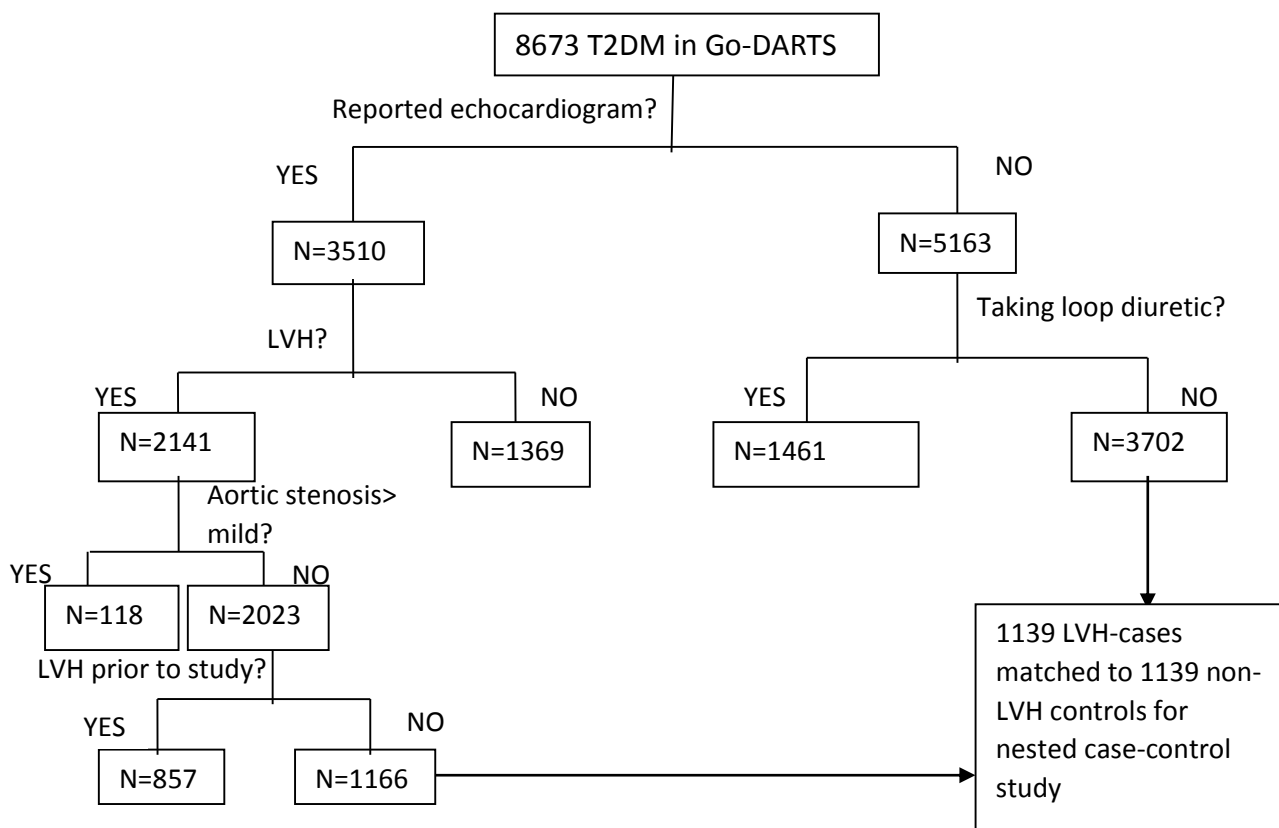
8673 T2DM in Go-DARTS

Reported echocardiogram?

YES

NO

N=3510

N=5163

LVH?

Taking loop diuretic?

YES

NO

YES

NO

N=2141

N=1369

N=1461

N=3702

Aortic stenosis> mild?

YES

NO

N=118

N=2023

LVH prior to study?

YES

NO

N=857

N=1166

1139 LVH-cases matched to 1139 non-LVH controls for nested case-control study